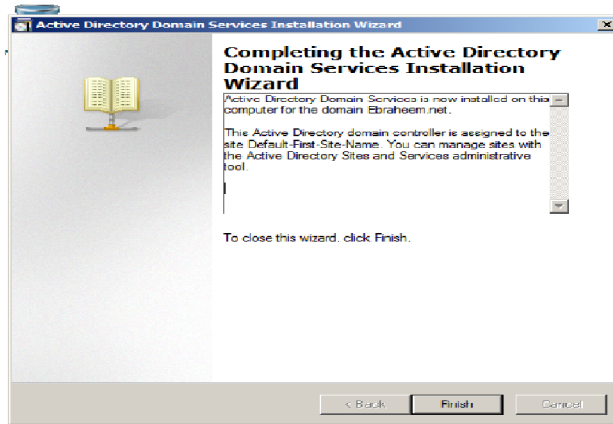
Active Directory Domain Services Installation Wizard

Completing the Active Directory Domain Services Installation Wizard

Active Directory Domain Services is now installed on this computer for the domain Ebraheem.net.

This Active Directory domain controller is assigned to the site Default-First-Site-Name. You can manage sites with the Active Directory Sites and Services administrative tool.

To close this wizard, click Finish.

< Back Finish Cancel